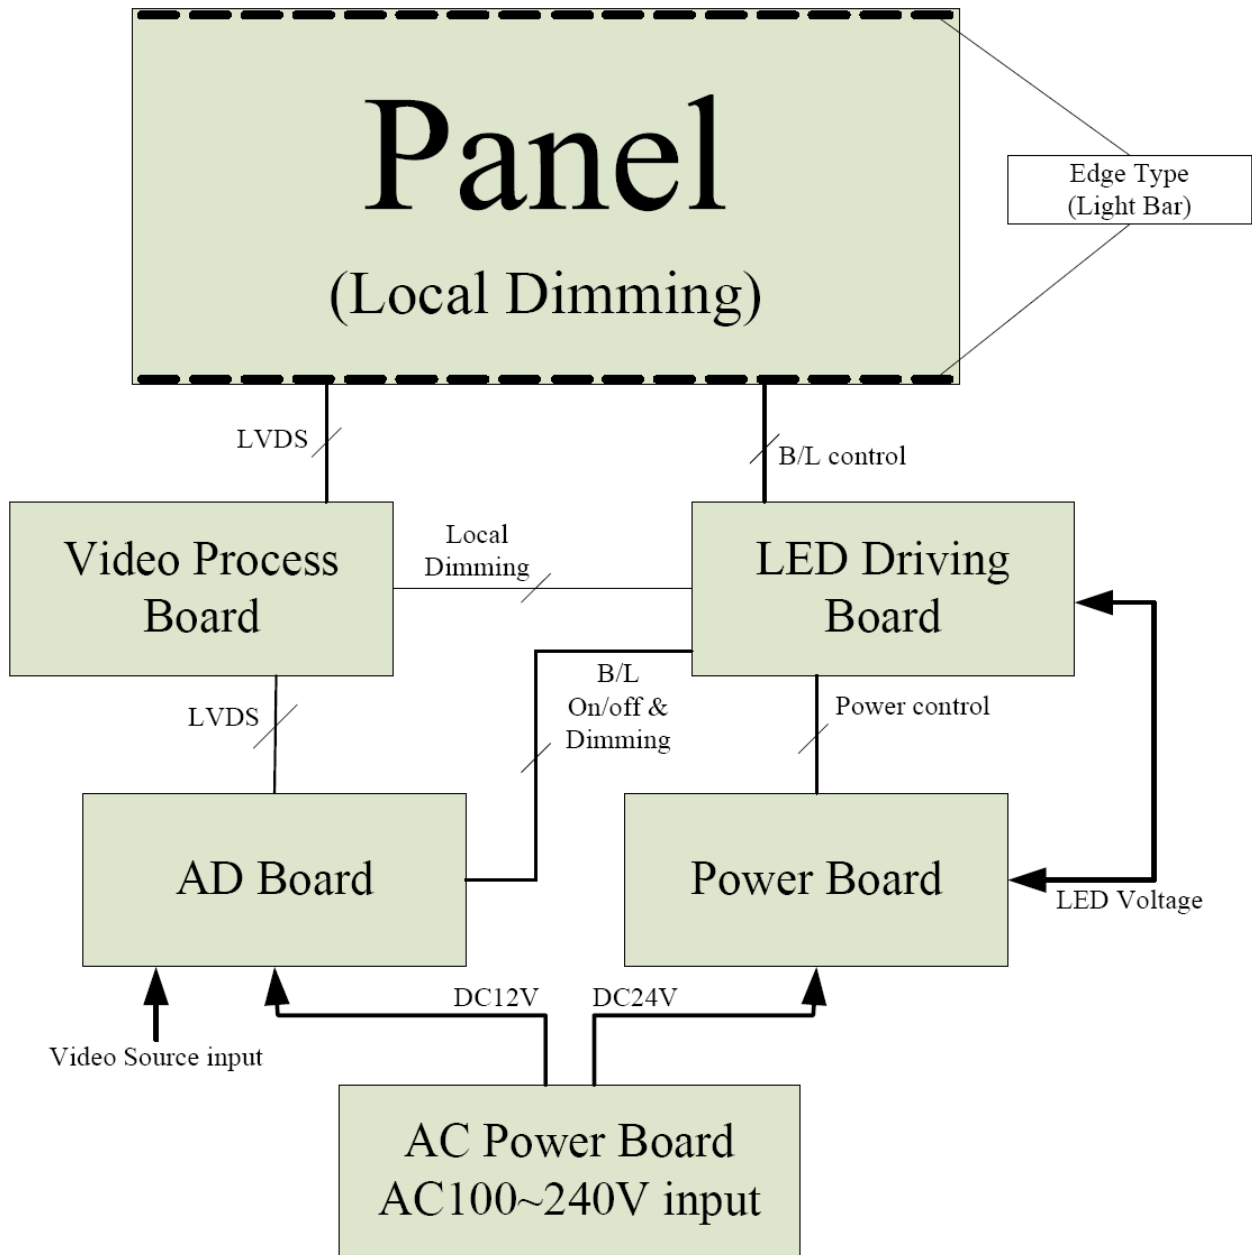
Panel
(Local Dimming)

Edge Type
(Light Bar)

LVDS

B/L control

Video Process Board

Local Dimming

LED Driving Board

LVDS

B/L On/off & Dimming

Power control

AD Board

Power Board

LED Voltage

Video Source input

DC12V

DC24V

AC Power Board
AC100~240V input